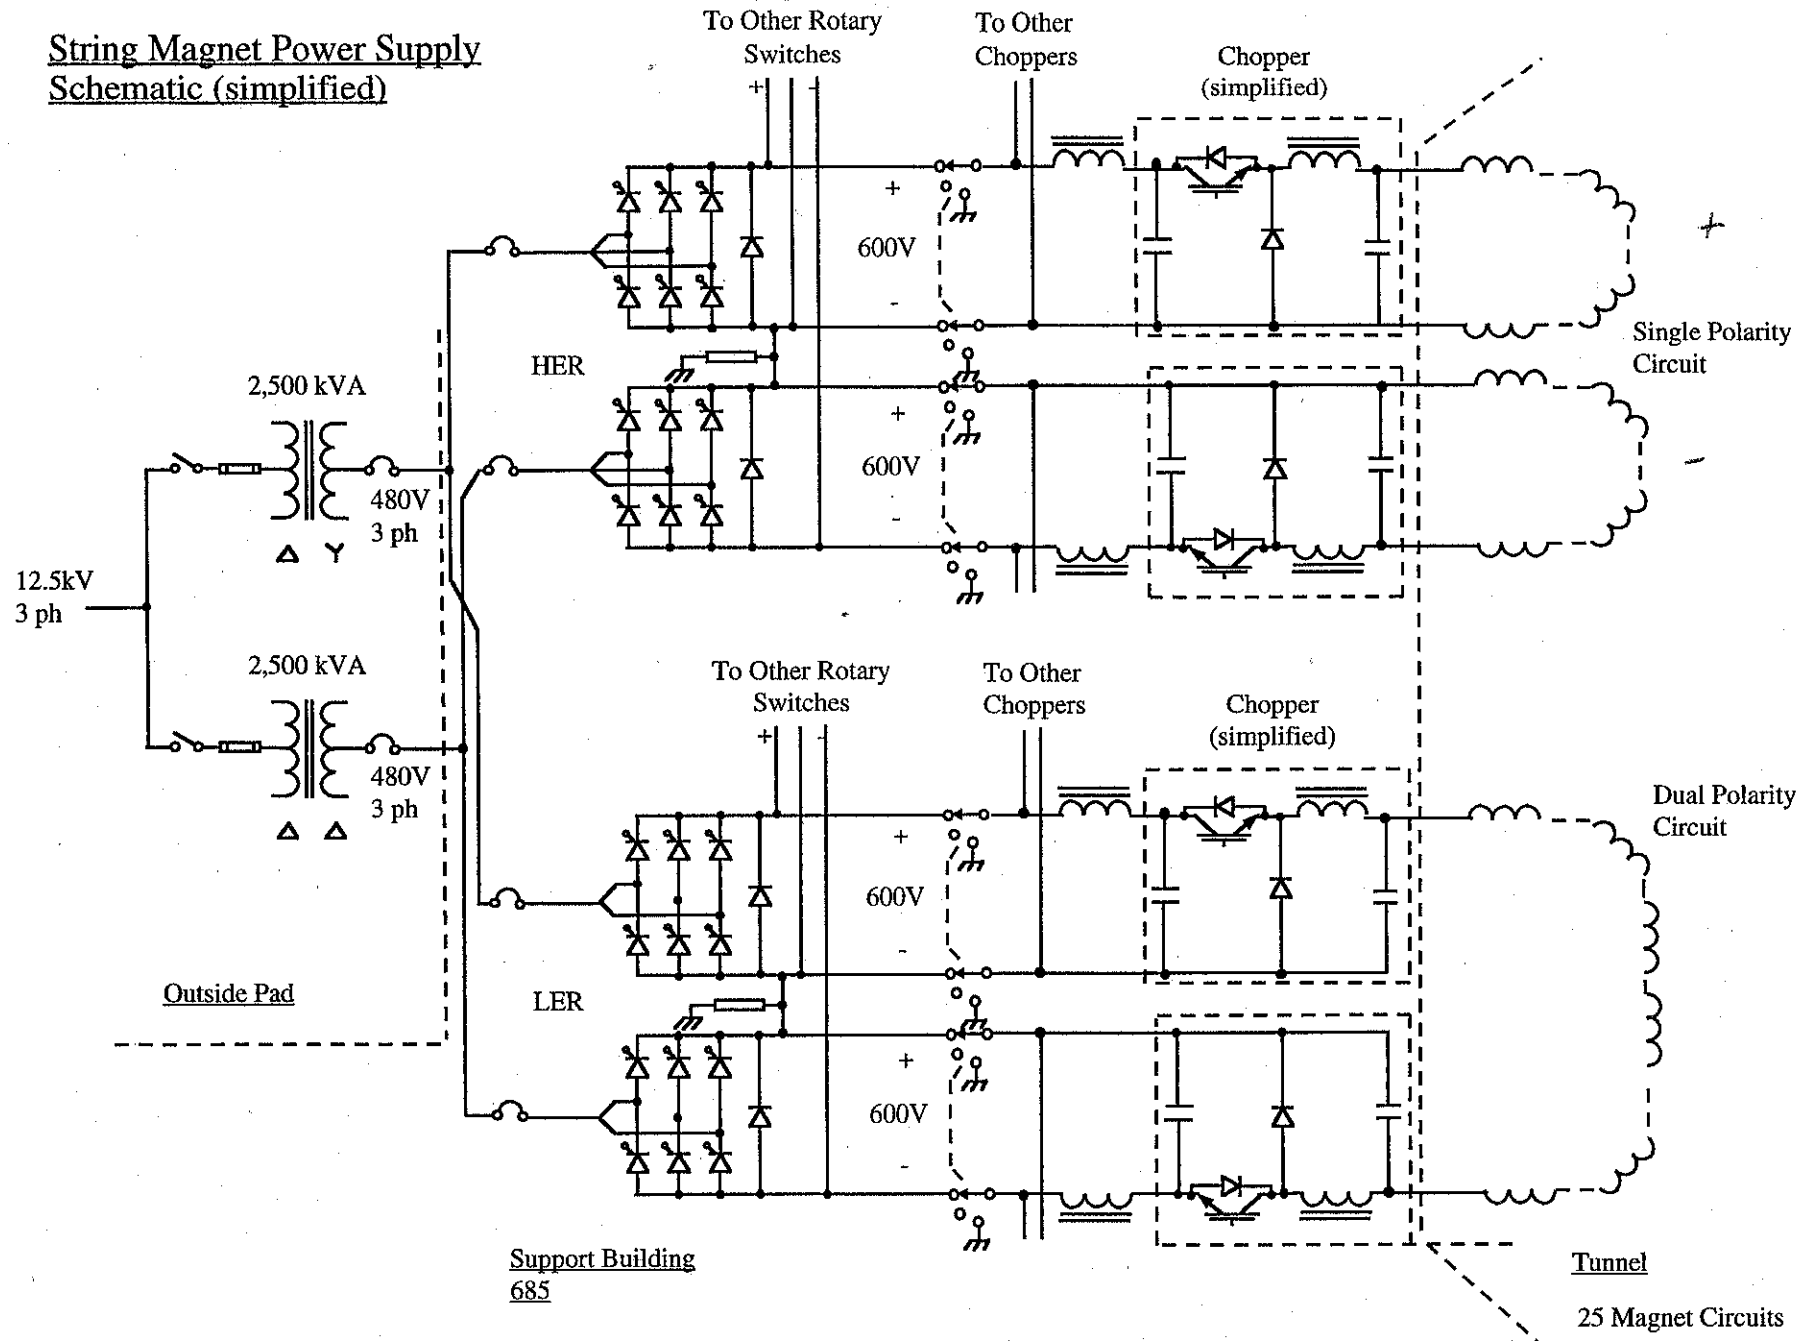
String Magnet Power Supply Schematic (simplified)

To Other Rotary Switches

+ -

To Other Choppers

Chopper (simplified)

+

600V

-

HER

+

600V

-

2,500 kVA

480V 3 ph

12.5kV 3 ph

2,500 kVA

480V 3 ph

+

-

Single Polarity Circuit

To Other Rotary Switches

+ -

To Other Choppers

Chopper (simplified)

+

600V

-

LER

+

600V

-

Dual Polarity Circuit

Outside Pad

Support Building 685

Tunnel

25 Magnet Circuits